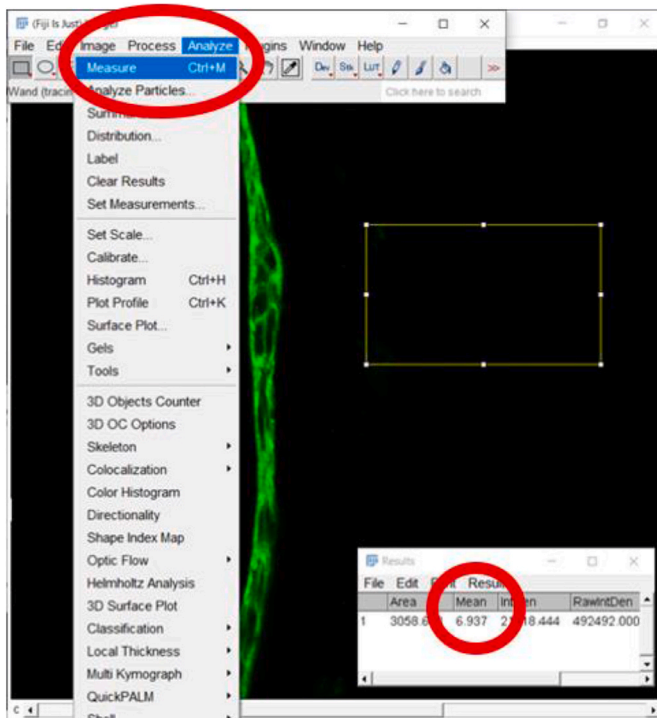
(Fiji Is Just) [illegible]

File Ed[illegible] Image Process Analyze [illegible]gins Window Help

Dev Stk LUT

Wand (tracin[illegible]

Click here to search

Measure Ctrl+M
Analyze Particles...
Summ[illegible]
Distribution...
Label
Clear Results
Set Measurements...
Set Scale...
Calibrate...
Histogram Ctrl+H
Plot Profile Ctrl+K
Surface Plot...
Gels
Tools
3D Objects Counter
3D OC Options
Skeleton
Colocalization
Color Histogram
Directionality
Shape Index Map
Optic Flow
Helmholtz Analysis
3D Surface Plot
Classification
Local Thickness
Multi Kymograph
QuickPALM
Shell

Results

File Edit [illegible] Resu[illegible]

| | Area | Mean | Int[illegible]en | RawIntDen |
|---|---|---|---|---|
| 1 | 3058.6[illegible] | 6.937 | 21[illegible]18.444 | 492492.000 |